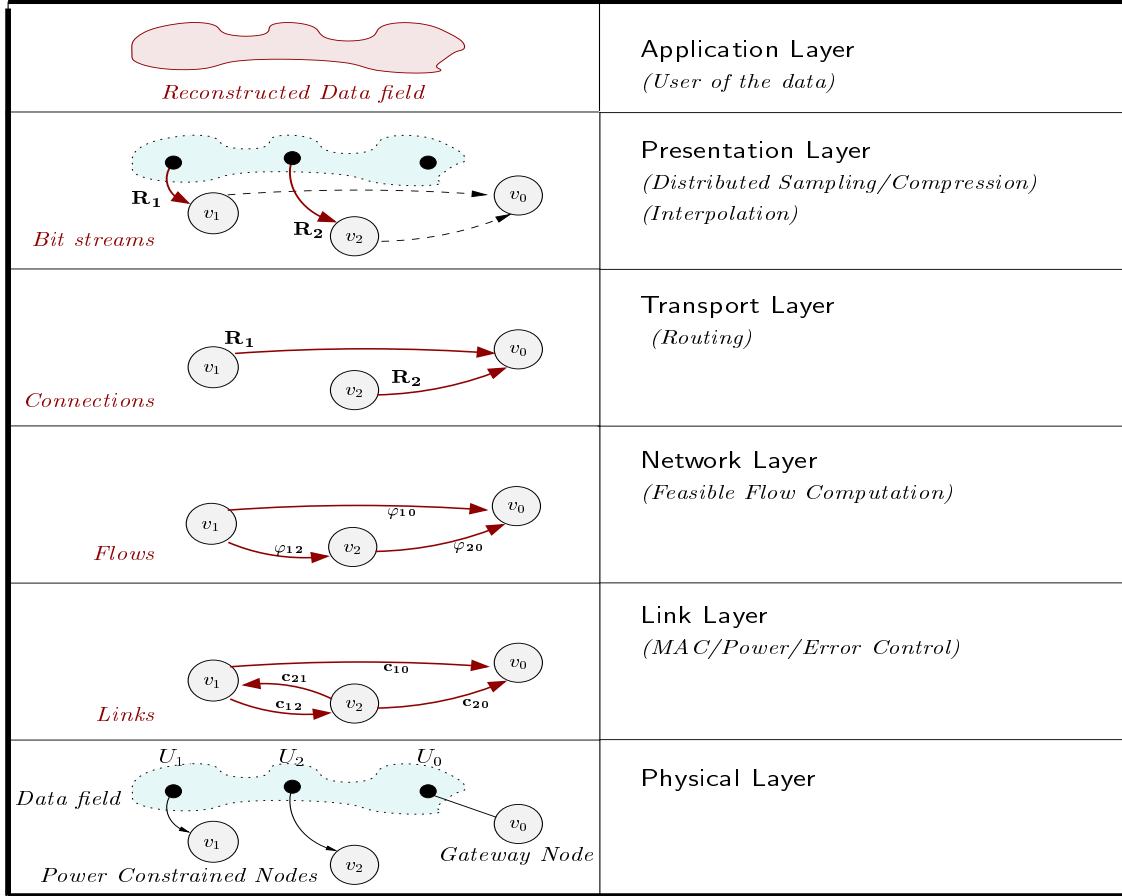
| | |
|---|---|
| *Reconstructed Data field* | Application Layer *(User of the data)* |
| $\mathbf{R_1}$ $v_1$ $v_0$ $\mathbf{R_2}$ $v_2$ *Bit streams* | Presentation Layer *(Distributed Sampling/Compression)* *(Interpolation)* |
| $\mathbf{R_1}$ $v_1$ $v_0$ $v_2$ $\mathbf{R_2}$ *Connections* | Transport Layer *(Routing)* |
| $v_1$ $v_0$ $\varphi_{10}$ $\varphi_{12}$ $v_2$ $\varphi_{20}$ *Flows* | Network Layer *(Feasible Flow Computation)* |
| $v_1$ $v_0$ $\mathbf{c_{10}}$ $\mathbf{c_{21}}$ $\mathbf{c_{12}}$ $v_2$ $\mathbf{c_{20}}$ *Links* | Link Layer *(MAC/Power/Error Control)* |
| $U_1$ $U_2$ $U_0$ *Data field* $v_1$ $v_2$ $v_0$ *Gateway Node* *Power Constrained Nodes* | Physical Layer |